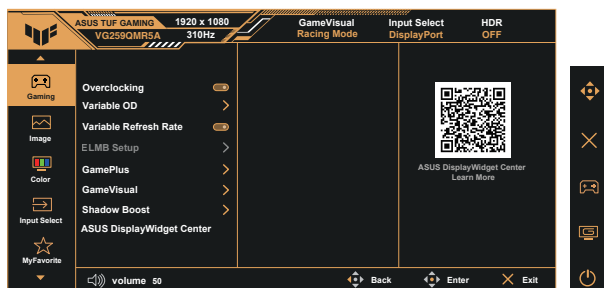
ASUS TUF GAMING 1920 x 1080
VG259QMR5A 310Hz

GameVisual
Racing Mode

Input Select
DisplayPort

HDR
OFF

Gaming
Image
Color
Input Select
MyFavorite

Overclocking
Variable OD
Variable Refresh Rate
ELMB Setup
GamePlus
GameVisual
Shadow Boost
ASUS DisplayWidget Center

ASUS DisplayWidget Center
Learn More

volume 50
Back
Enter
Exit